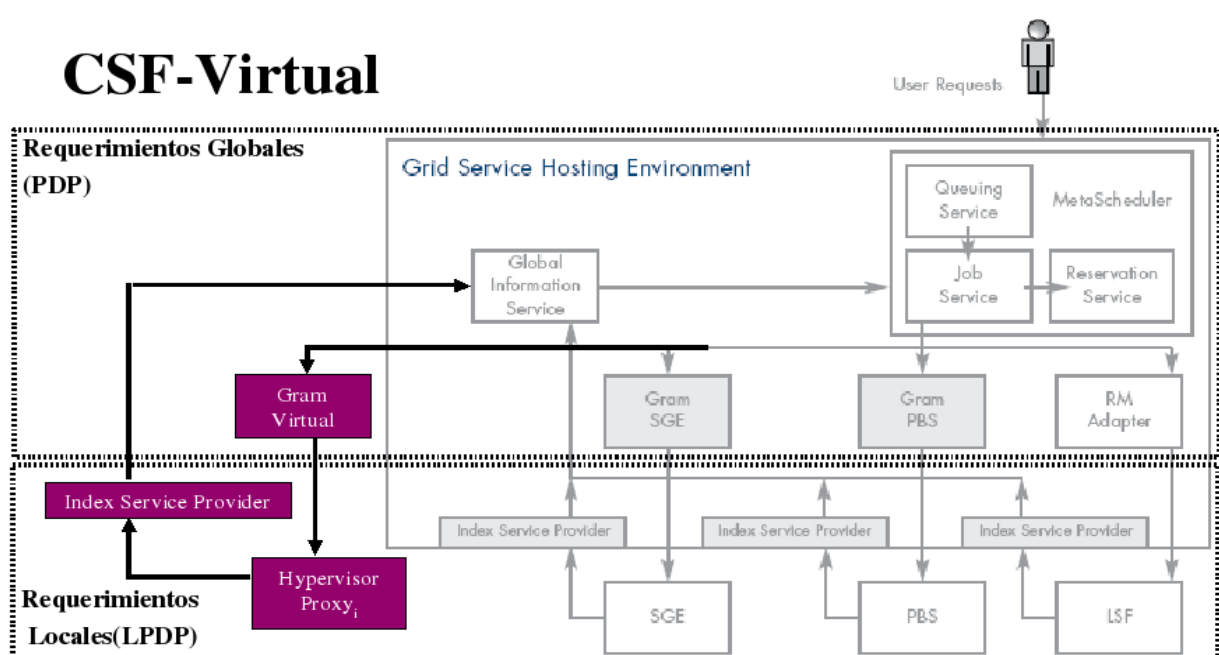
CSF-Virtual

User Requests

Requerimientos Globales (PDP)

Grid Service Hosting Environment

Queuing Service

MetaScheduler

Global Information Service

Job Service

Reservation Service

Gram Virtual

Gram SGE

Gram PBS

RM Adapter

Index Service Provider

Index Service Provider

Index Service Provider

Index Service Provider

Hypervisor Proxy$_i$

Requerimientos Locales(LPDP)

SGE

PBS

LSF